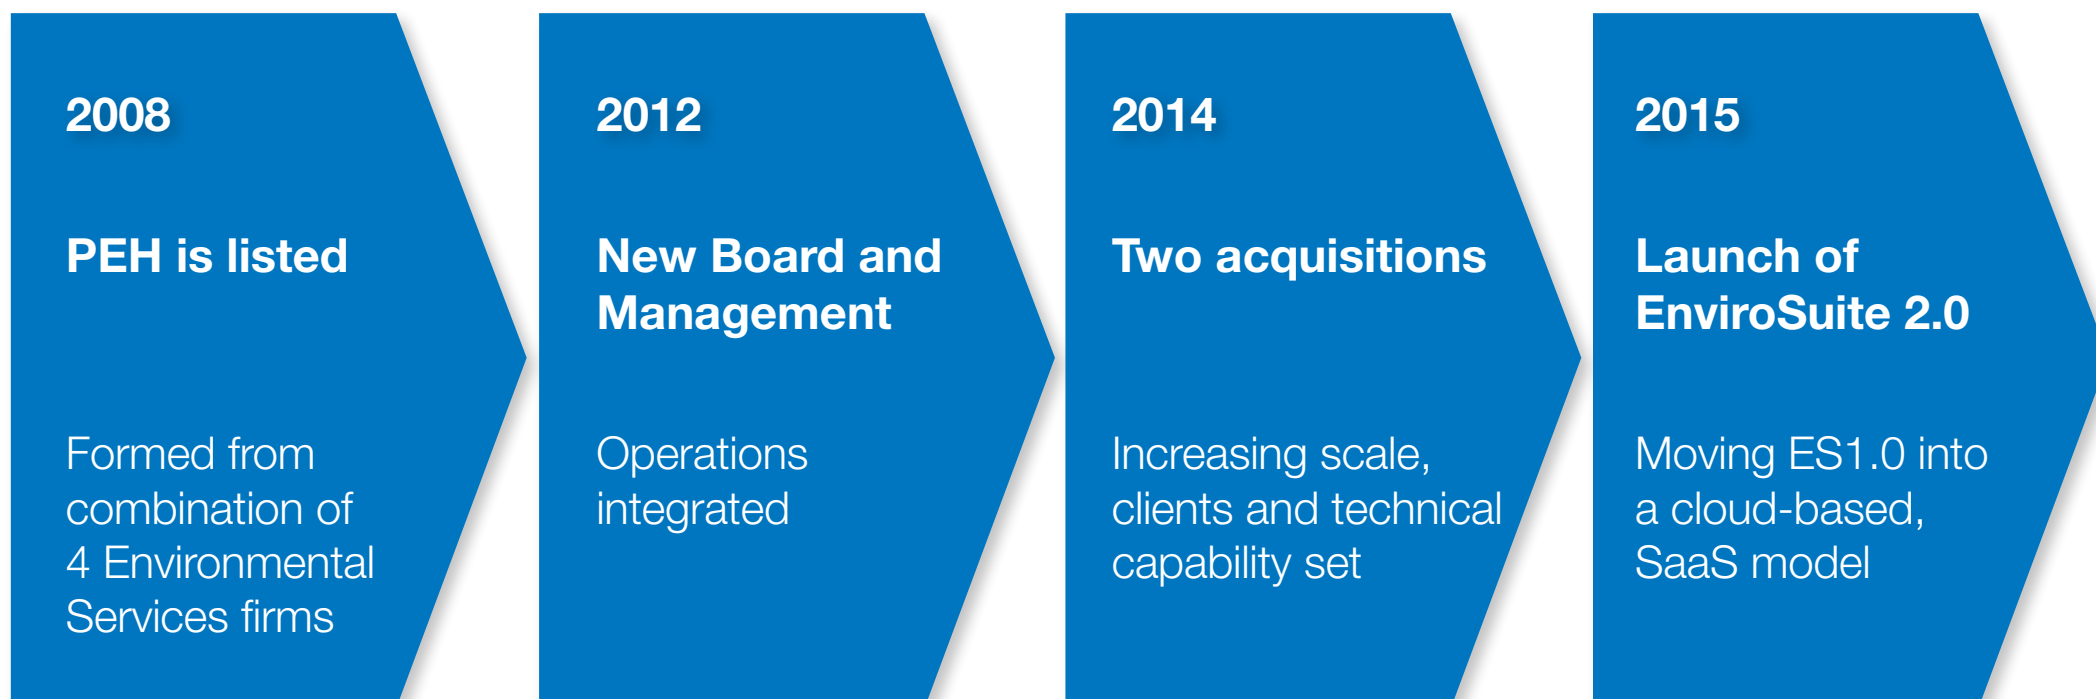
2008

PEH is listed

Formed from combination of 4 Environmental Services firms

2012

New Board and Management

Operations integrated

2014

Two acquisitions

Increasing scale, clients and technical capability set

2015

Launch of EnviroSuite 2.0

Moving ES1.0 into a cloud-based, SaaS model